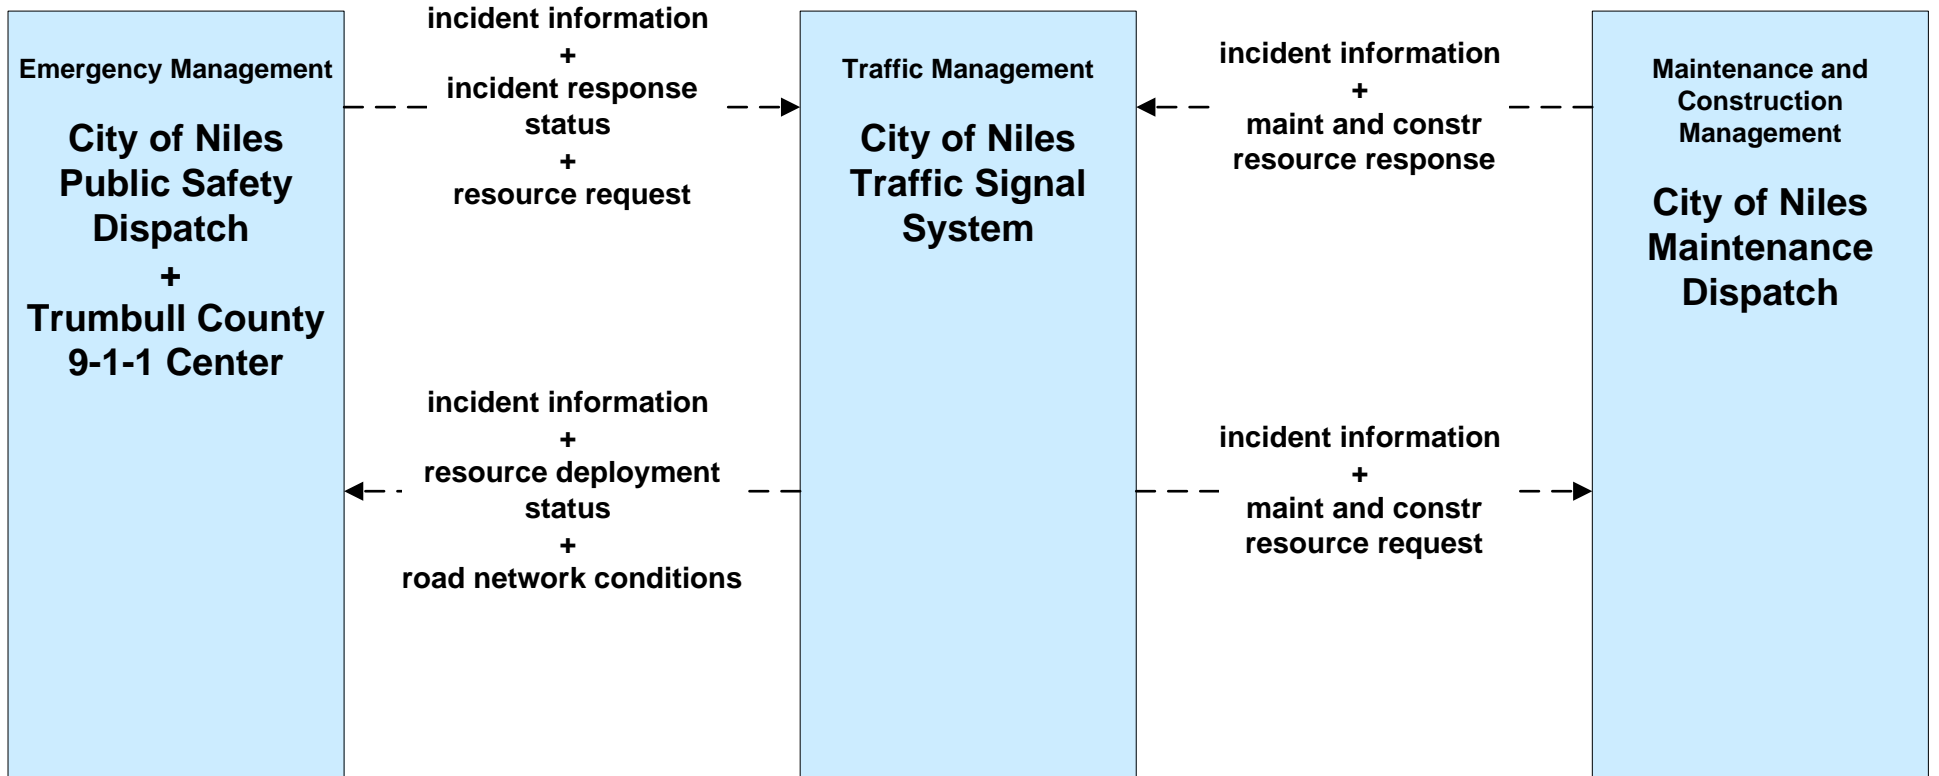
Emergency Management

City of Niles Public Safety Dispatch + Trumbull County 9-1-1 Center

incident information + incident response status + resource request

incident information + resource deployment status + road network conditions

Traffic Management

City of Niles Traffic Signal System

incident information + maint and constr resource response

incident information + maint and constr resource request

Maintenance and Construction Management

City of Niles Maintenance Dispatch